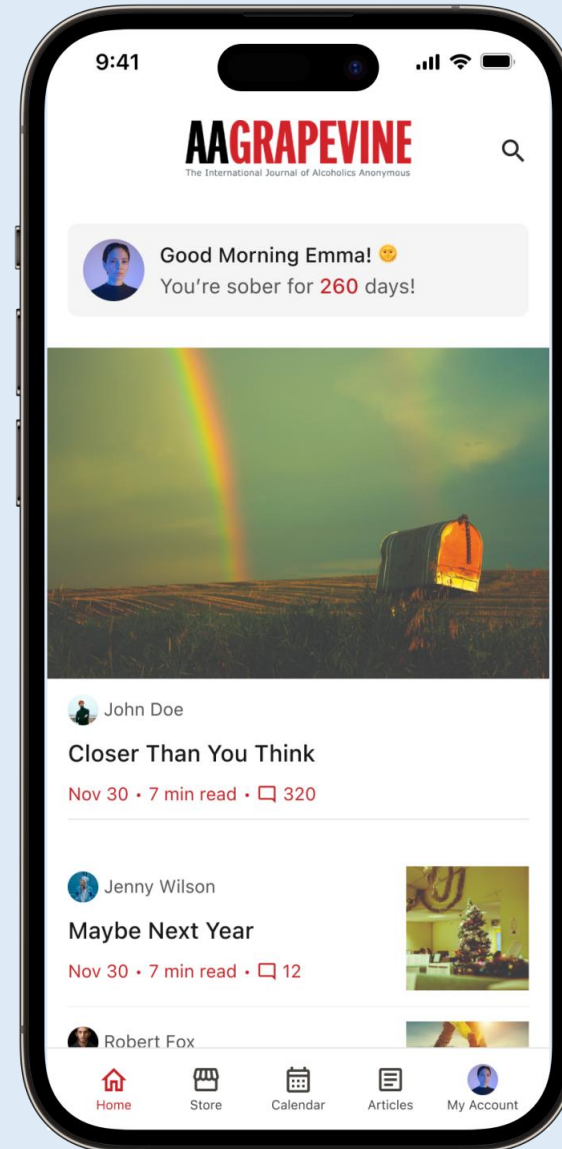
9:41

AAGRAPEVINE
The International Journal of Alcoholics Anonymous

Good Morning Emma! 🙂
You're sober for 260 days!

John Doe
Closer Than You Think
Nov 30 • 7 min read • 320

Jenny Wilson
Maybe Next Year
Nov 30 • 7 min read • 12

Robert Fox

Home
Store
Calendar
Articles
My Account